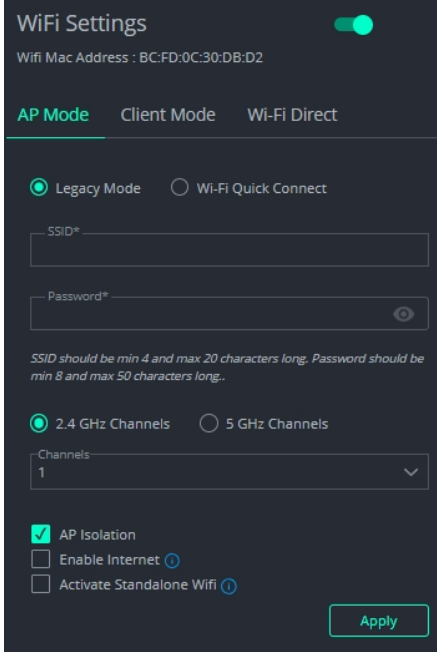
WiFi Settings

Wifi Mac Address : BC:FD:0C:30:DB:D2

AP Mode Client Mode Wi-Fi Direct

Legacy Mode Wi-Fi Quick Connect

SSID*

Password*

SSID should be min 4 and max 20 characters long. Password should be min 8 and max 50 characters long..

2.4 GHz Channels 5 GHz Channels

Channels
1

AP Isolation
Enable Internet
Activate Standalone Wifi

Apply